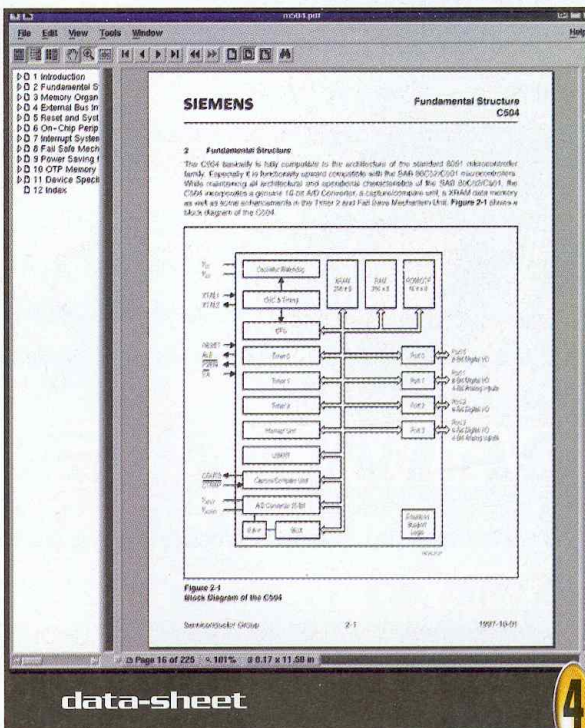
mc504.pdf

File Edit View Tools Window Help

1 Introduction
2 Fundamental S
3 Memory Organ
4 External Bus In
5 Reset and Syst
6 On-Chip Perip
7 Interrupt System
8 Fail Safe Mech
9 Power Saving
10 OTP Memory
11 Device Speci
12 Index

SIEMENS

Fundamental Structure
C504

2 Fundamental Structure

This C504 basically is fully compatible to the architecture of the standard 8051 microcontroller family. Especially it is functionally upward compatible with the SAB 80C52/C501 microcontrollers. While maintaining all architectural and operational characteristics of the SAB 80C52/C501, the C504 incorporates a genuine 10-bit A/D Converter, a capture/compare unit, a XRAM data memory as well as some enhancements in the Timer 2 and Fail Save Mechanism Unit. Figure 2-1 shows a block diagram of the C504.

Oscillator Watchdog
XRAM 256 x 8
RAM 256 x 8
ROM/OTP 16 K x 8
XTAL1
XTAL2
OSC & Timing
CPU
RESET
ALE
PSEN
EA
Timer 0
Timer 1
Timer 2
Interrupt Unit
USART
Capture/Compare Unit
A/D Converter 10-Bit
Port 0
Port 1
Port 2
Port 3
Port 0 8-Bit Digital I/O
Port 1 8-Bit Digital I/O 8-Bit Analog Inputs
Port 2 8-Bit Digital I/O
Port 3 8-Bit Digital I/O 8-Bit Analog Inputs
Emulation Support Logic

Figure 2-1
Block Diagram of the C504

Semiconductor Group 2-1 1997-10-01

Page 16 of 225 101% 8.17 x 11.50 in

data-sheet